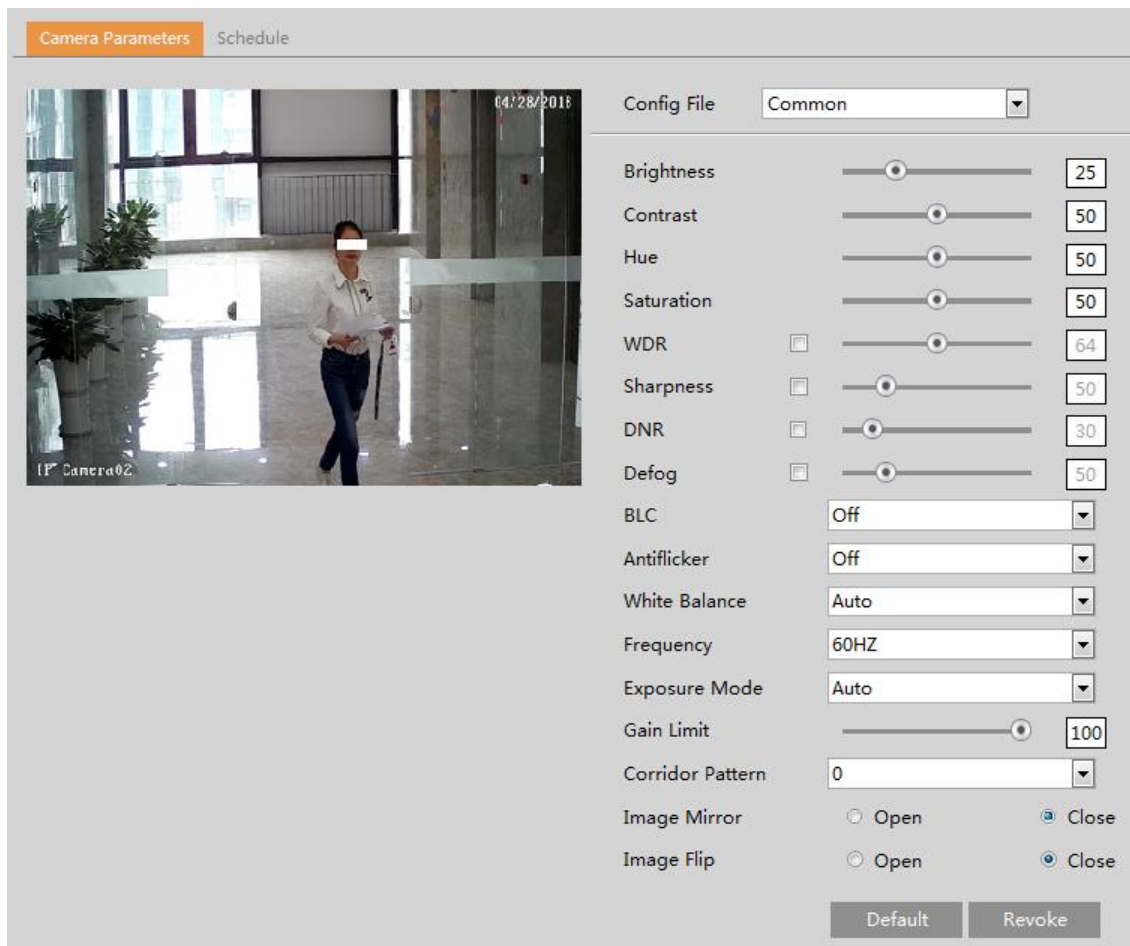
Camera Parameters Schedule

04/28/2018

IP Camera02

Config File Common

Brightness 25
Contrast 50
Hue 50
Saturation 50
WDR 64
Sharpness 50
DNR 30
Defog 50
BLC Off
Antiflicker Off
White Balance Auto
Frequency 60HZ
Exposure Mode Auto
Gain Limit 100
Corridor Pattern 0
Image Mirror Open Close
Image Flip Open Close

Default Revoke